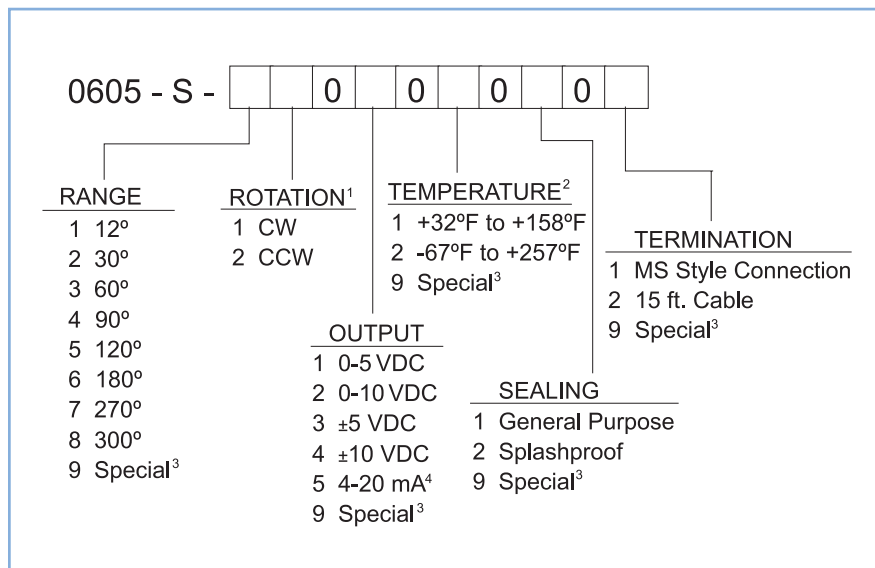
0605 - S - | | | 0 | | 0 | | 0 | | 0 | |

RANGE
1 12º
2 30º
3 60º
4 90º
5 120º
6 180º
7 270º
8 300º
9 Special$^3$

ROTATION$^1$
1 CW
2 CCW

OUTPUT
1 0-5 VDC
2 0-10 VDC
3 ±5 VDC
4 ±10 VDC
5 4-20 mA$^4$
9 Special$^3$

TEMPERATURE$^2$
1 +32ºF to +158ºF
2 -67ºF to +257ºF
9 Special$^3$

SEALING
1 General Purpose
2 Splashproof
9 Special$^3$

TERMINATION
1 MS Style Connection
2 15 ft. Cable
9 Special$^3$